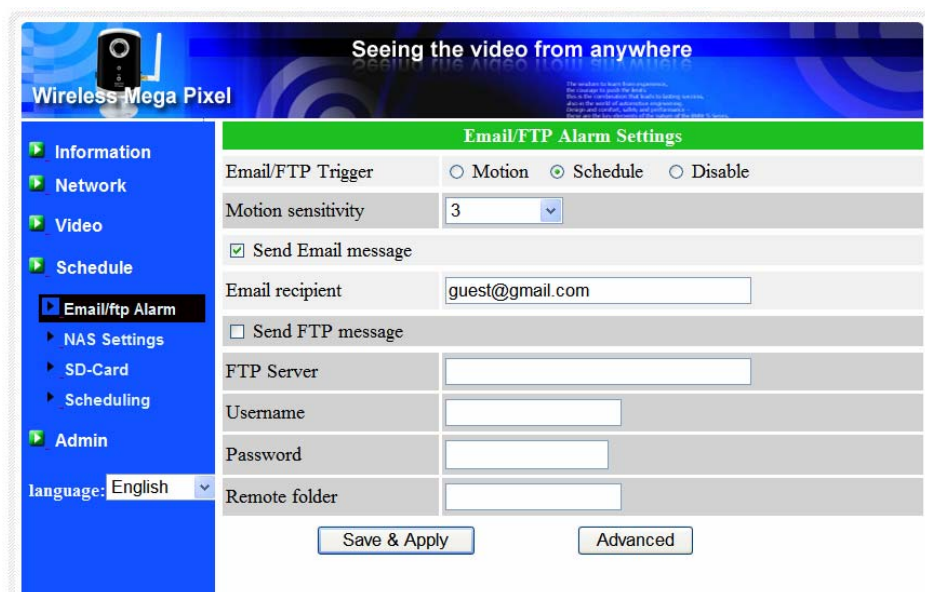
Wireless Mega Pixel

Seeing the video from anywhere

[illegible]

Information
Network
Video
Schedule
Email/ftp Alarm
NAS Settings
SD-Card
Scheduling
Admin

language: English

Email/FTP Alarm Settings

| | |
|---|---|
| Email/FTP Trigger | ○ Motion ⊙ Schedule ○ Disable |
| Motion sensitivity | 3 |
| ☑ Send Email message | |
| Email recipient | guest@gmail.com |
| ☐ Send FTP message | |
| FTP Server | |
| Username | |
| Password | |
| Remote folder | |

Save & Apply Advanced